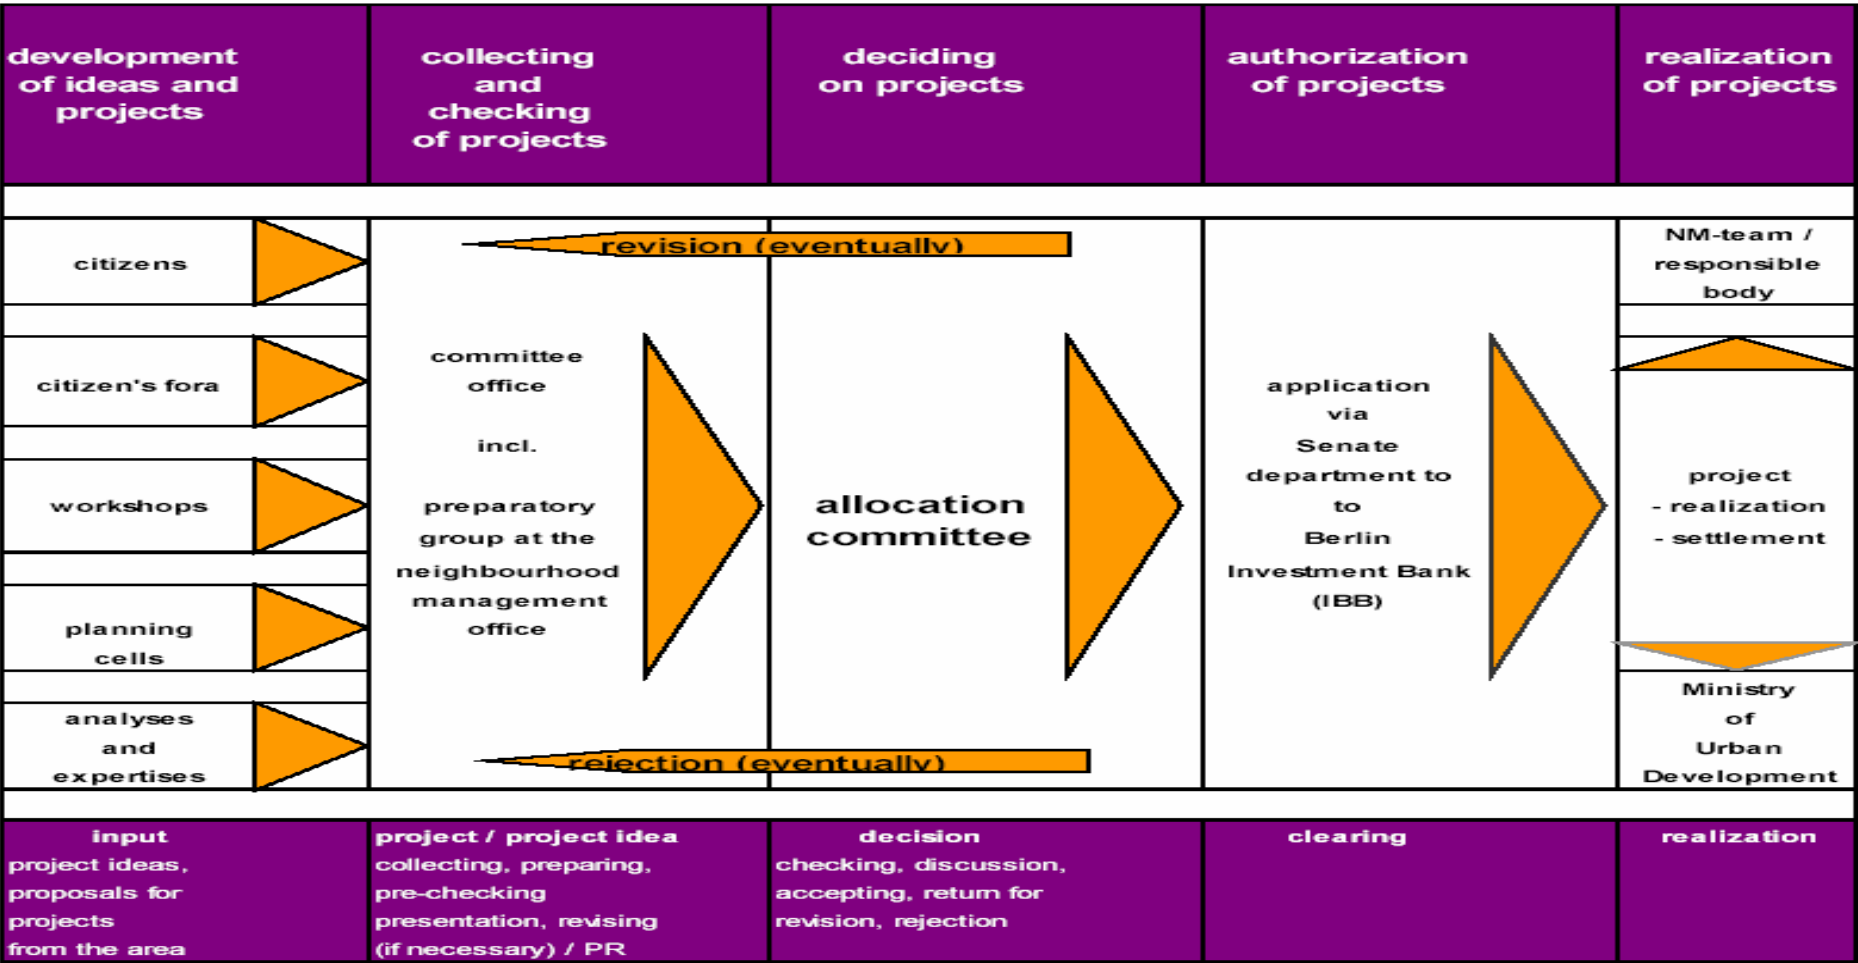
development of ideas and projects

collecting and checking of projects

deciding on projects

authorization of projects

realization of projects

citizens

citizen's fora

workshops

planning cells

analyses and expertises

revision (eventually)

committee office

incl.

preparatory group at the neighbourhood management office

allocation committee

application via Senate department to to Berlin Investment Bank (IBB)

NM-team / responsible body

project - realization - settlement

Ministry of Urban Development

rejection (eventually)

input
project ideas, proposals for projects from the area

project / project idea
collecting, preparing, pre-checking presentation, revising (if necessary) / PR

decision
checking, discussion, accepting, return for revision, rejection

clearing

realization